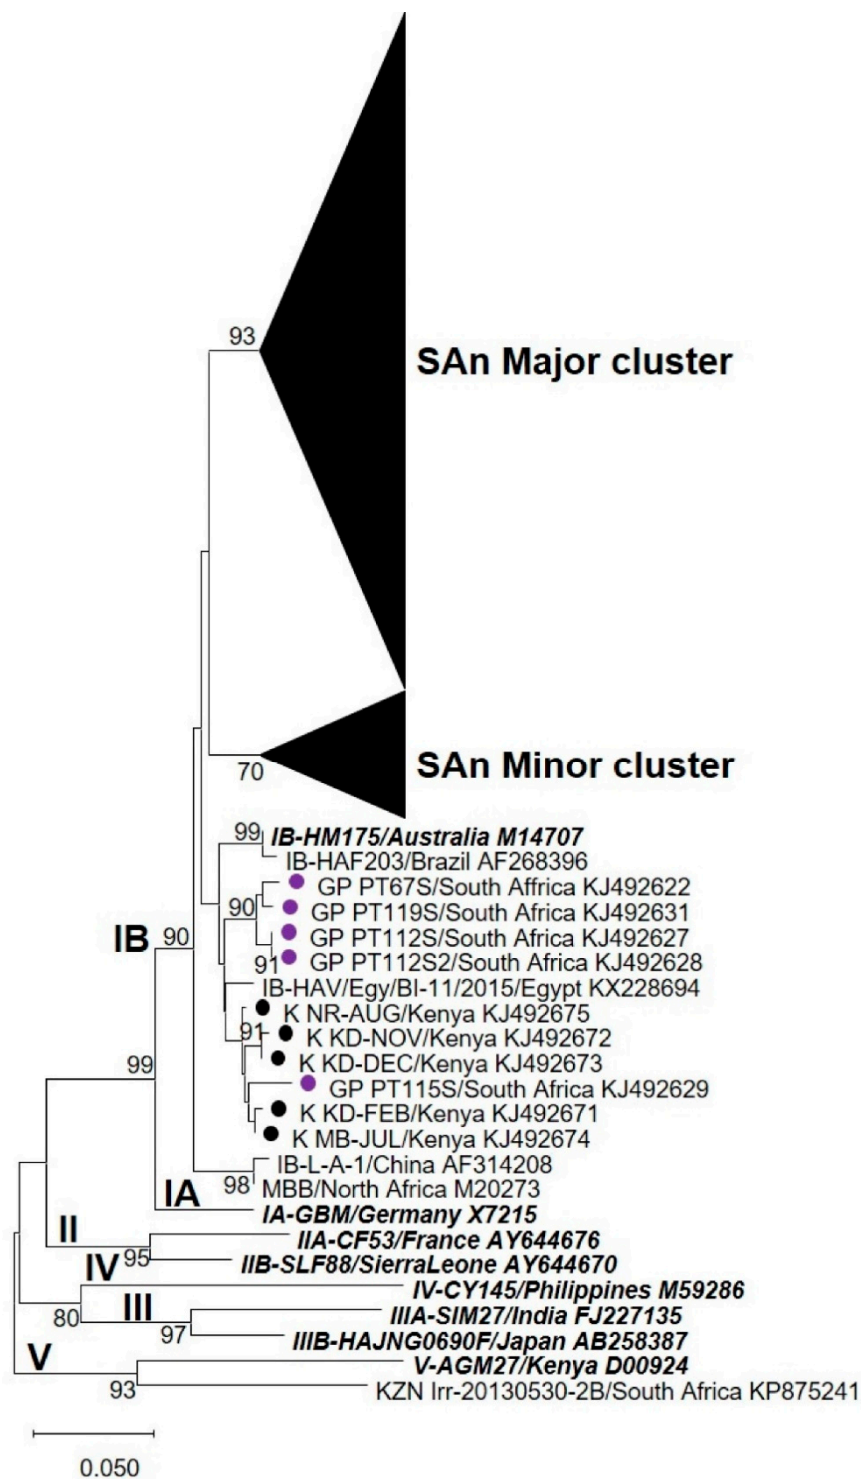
93

SAn Major cluster

70

SAn Minor cluster

99 IB-HM175/Australia M14707
IB-HAF203/Brazil AF268396
90 GP PT67S/South Affrica KJ492622
GP PT119S/South Africa KJ492631
IB 90 GP PT112S/South Africa KJ492627
91 GP PT112S2/South Africa KJ492628
IB-HAV/Egy/BI-11/2015/Egypt KX228694
K NR-AUG/Kenya KJ492675
91 K KD-NOV/Kenya KJ492672
K KD-DEC/Kenya KJ492673
99 GP PT115S/South Africa KJ492629
K KD-FEB/Kenya KJ492671
K MB-JUL/Kenya KJ492674
IB-L-A-1/China AF314208
IA 98 MBB/North Africa M20273
IA-GBM/Germany X7215
II IIA-CF53/France AY644676
IV 95 IIB-SLF88/SierraLeone AY644670
IV-CY145/Philippines M59286
80 III IIIA-SIM27/India FJ227135
97 IIIB-HAJNG0690F/Japan AB258387
V V-AGM27/Kenya D00924
93 KZN Irr-20130530-2B/South Africa KP875241

0.050